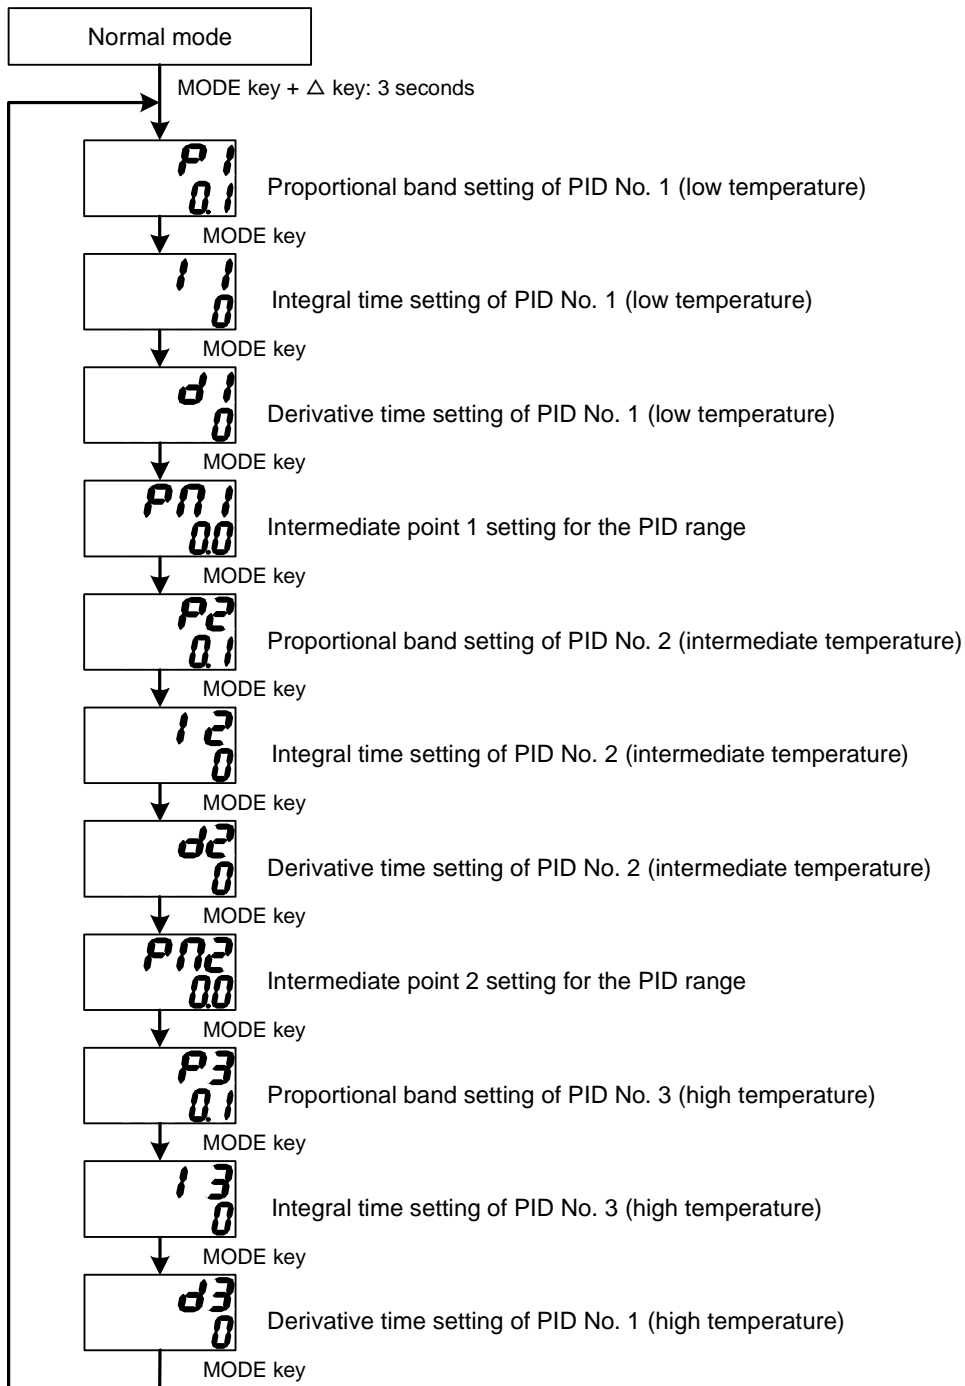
Normal mode

MODE key + △ key: 3 seconds

P1
0.1
Proportional band setting of PID No. 1 (low temperature)

MODE key

I1
0
Integral time setting of PID No. 1 (low temperature)

MODE key

d1
0
Derivative time setting of PID No. 1 (low temperature)

MODE key

PM1
0.0
Intermediate point 1 setting for the PID range

MODE key

P2
0.1
Proportional band setting of PID No. 2 (intermediate temperature)

MODE key

I2
0
Integral time setting of PID No. 2 (intermediate temperature)

MODE key

d2
0
Derivative time setting of PID No. 2 (intermediate temperature)

MODE key

PM2
0.0
Intermediate point 2 setting for the PID range

MODE key

P3
0.1
Proportional band setting of PID No. 3 (high temperature)

MODE key

I3
0
Integral time setting of PID No. 3 (high temperature)

MODE key

d3
0
Derivative time setting of PID No. 1 (high temperature)

MODE key